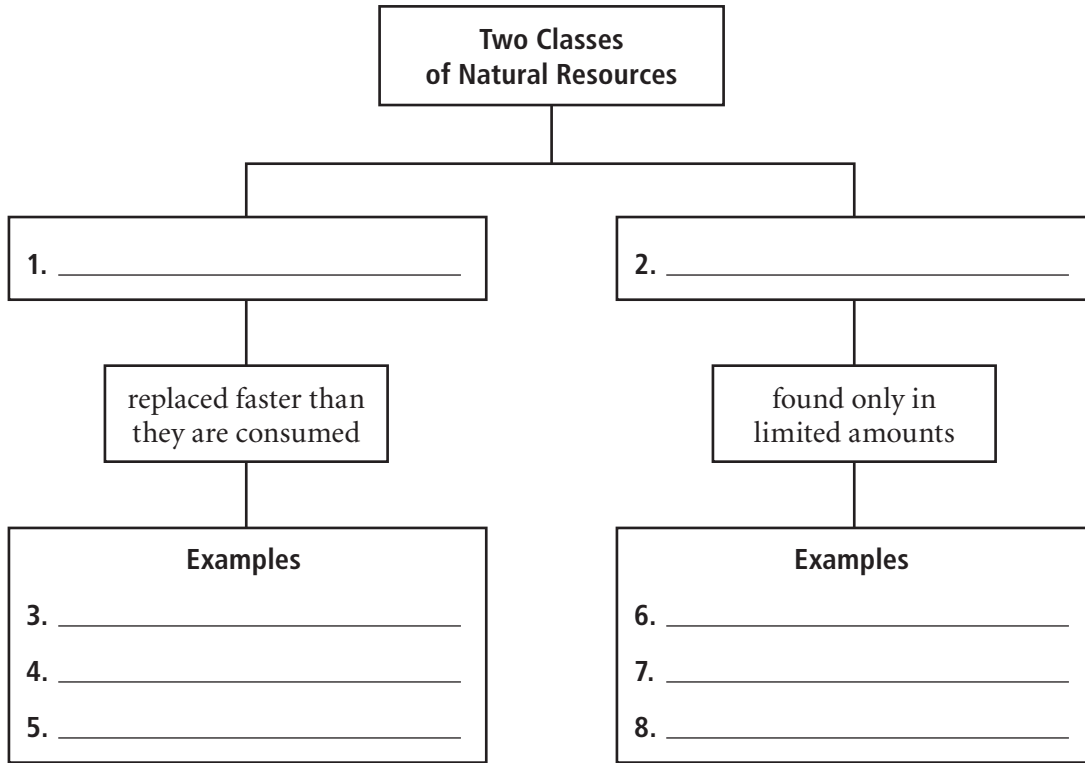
Two Classes of Natural Resources

1. ______________________

2. ______________________

replaced faster than they are consumed

found only in limited amounts

Examples

3. ______________________

4. ______________________

5. ______________________

Examples

6. ______________________

7. ______________________

8. ______________________